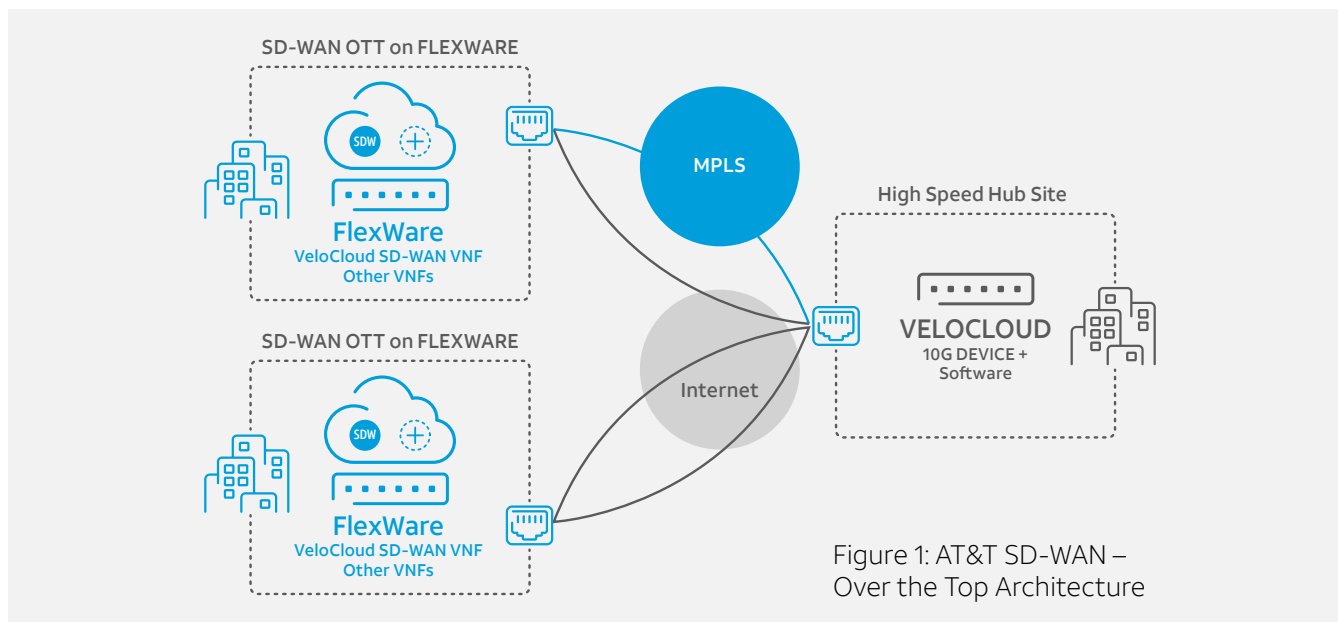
SD-WAN OTT on FLEXWARE

SDW

FlexWare
VeloCloud SD-WAN VNF
Other VNFs

MPLS

High Speed Hub Site

VELOCLOUD
10G DEVICE +
Software

SD-WAN OTT on FLEXWARE

Internet

SDW

FlexWare
VeloCloud SD-WAN VNF
Other VNFs

Figure 1: AT&T SD-WAN – Over the Top Architecture